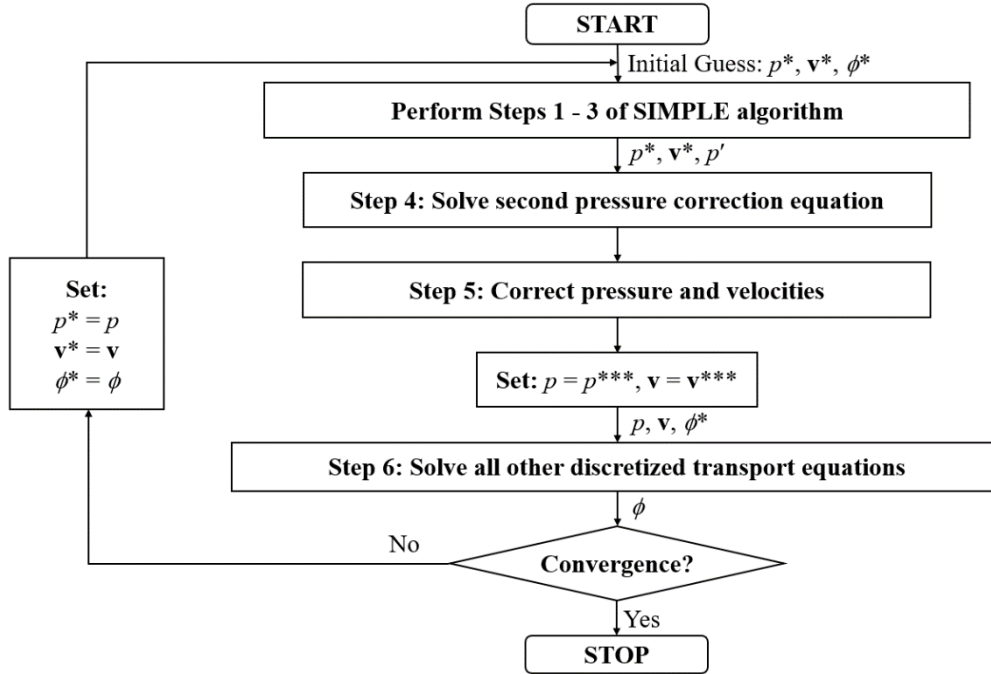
START

Initial Guess: $p^*$, $\mathbf{v}^*$, $\phi^*$

Perform Steps 1 - 3 of SIMPLE algorithm

$p^*$, $\mathbf{v}^*$, $p'$

Step 4: Solve second pressure correction equation

Step 5: Correct pressure and velocities

Set: $p = p^{***}$, $\mathbf{v} = \mathbf{v}^{***}$

$p$, $\mathbf{v}$, $\phi^*$

Step 6: Solve all other discretized transport equations

$\phi$

Convergence?

No

Yes

STOP

Set:
$p^* = p$
$\mathbf{v}^* = \mathbf{v}$
$\phi^* = \phi$